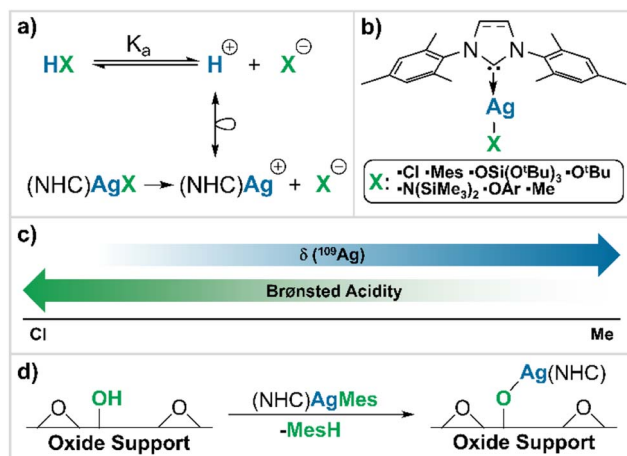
a)

HX $\xrightleftharpoons{K_a}$ $H^{\oplus}$ + $X^{\ominus}$

(NHC)AgX → (NHC)$Ag^{\oplus}$ + $X^{\ominus}$

b)

N N

Ag

X

X: •Cl •Mes •OSi(O$^t$Bu)$_3$ •O$^t$Bu •N(SiMe$_3$)$_2$ •OAr •Me

c)

δ ($^{109}$Ag)

Brønsted Acidity

Cl

Me

d)

OH

Oxide Support

(NHC)AgMes

-MesH

Ag(NHC)

O

Oxide Support